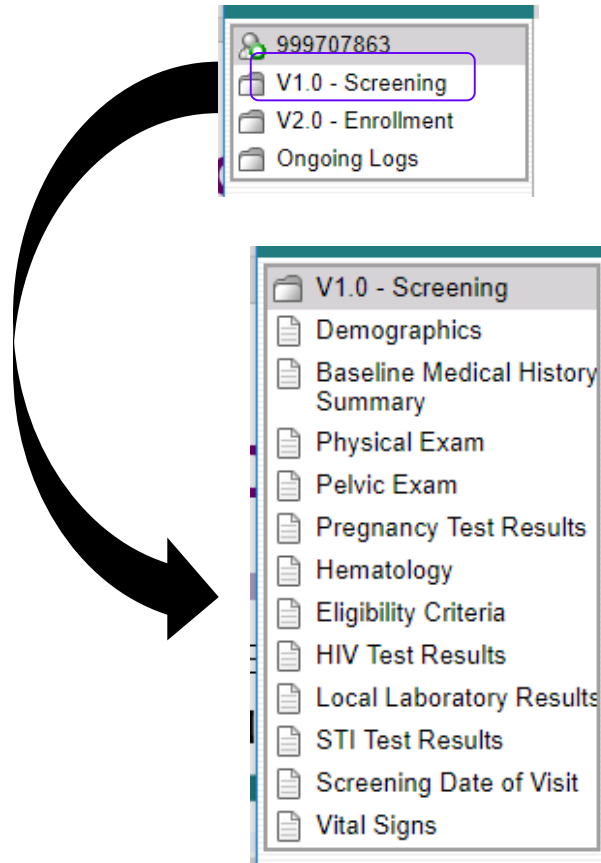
999707863
V1.0 - Screening
V2.0 - Enrollment
Ongoing Logs

V1.0 - Screening
Demographics
Baseline Medical History Summary
Physical Exam
Pelvic Exam
Pregnancy Test Results
Hematology
Eligibility Criteria
HIV Test Results
Local Laboratory Results
STI Test Results
Screening Date of Visit
Vital Signs